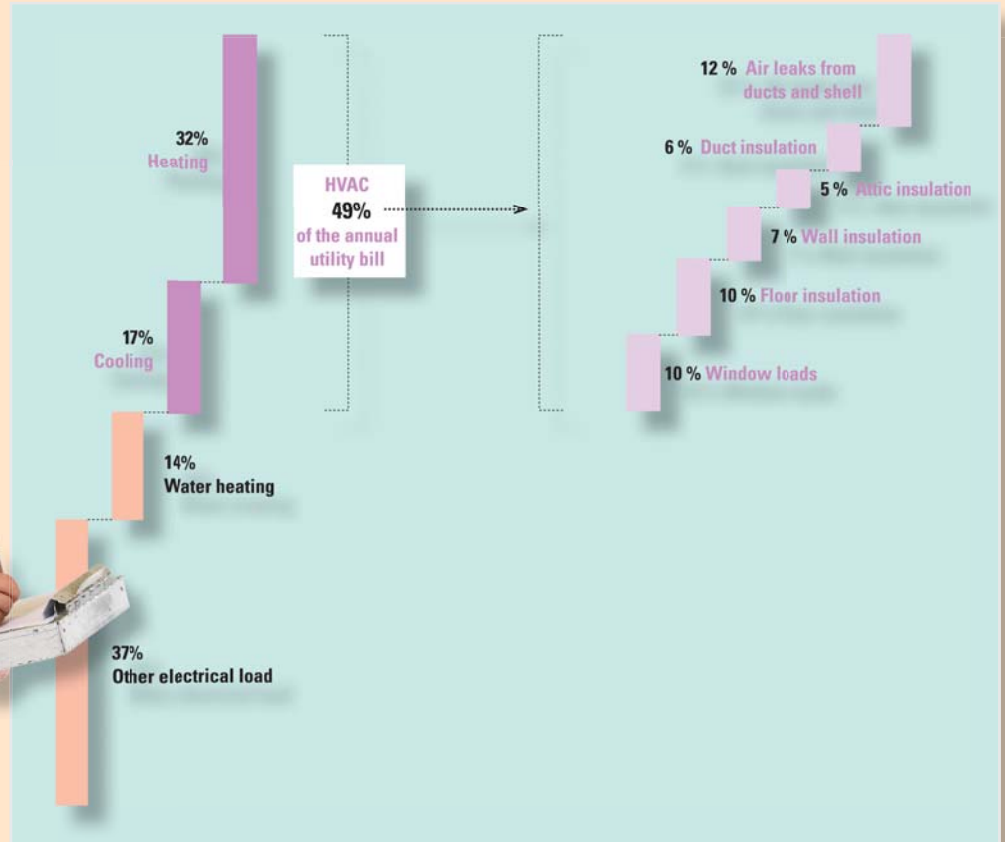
32%
Heating

HVAC
49%
of the annual utility bill

17%
Cooling

14%
Water heating

37%
Other electrical load

12 % Air leaks from ducts and shell

6 % Duct insulation

5 % Attic insulation

7 % Wall insulation

10 % Floor insulation

10 % Window loads